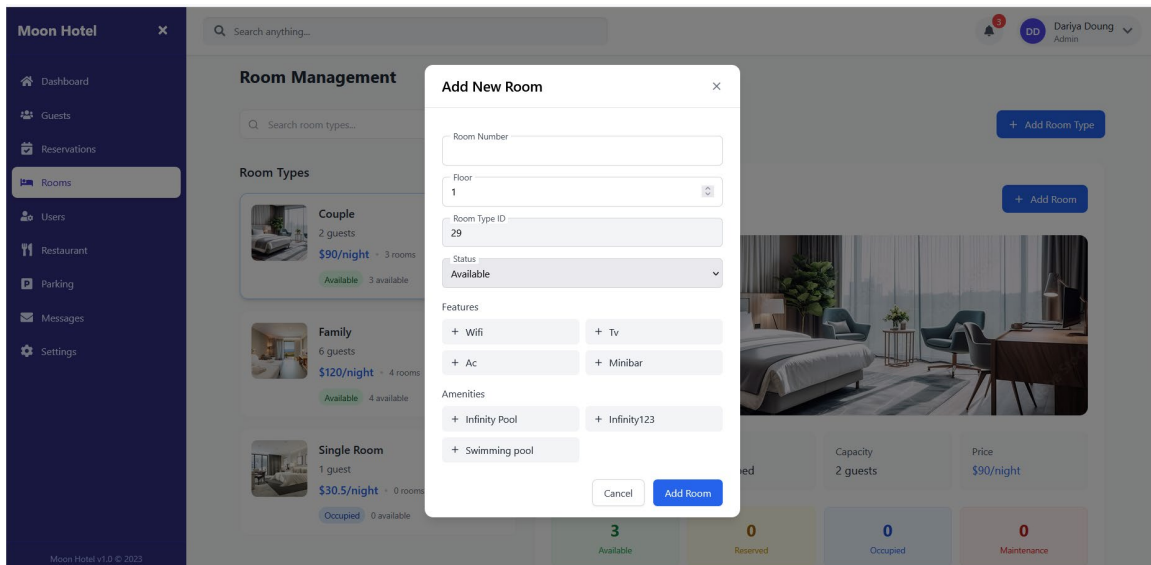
Moon Hotel ×

Dashboard
Guests
Reservations
Rooms
Users
Restaurant
Parking
Messages
Settings

Moon Hotel v1.0 © 2023

Search anything...

3

DD Dariya Doung
Admin

Room Management

Search room types...

+ Add Room Type

Room Types

Couple
2 guests
$90/night • 3 rooms
Available 3 available

Family
6 guests
$120/night • 4 rooms
Available 4 available

Single Room
1 guest
$30.5/night • 0 rooms
Occupied 0 available

+ Add Room

ed

Capacity
2 guests

Price
$90/night

3
Available

0
Reserved

0
Occupied

0
Maintenance

Add New Room ×

Room Number

Floor
1

Room Type ID
29

Status
Available

Features
+ Wifi
+ Tv
+ Ac
+ Minibar

Amenities
+ Infinity Pool
+ Infinity123
+ Swimming pool

Cancel
Add Room